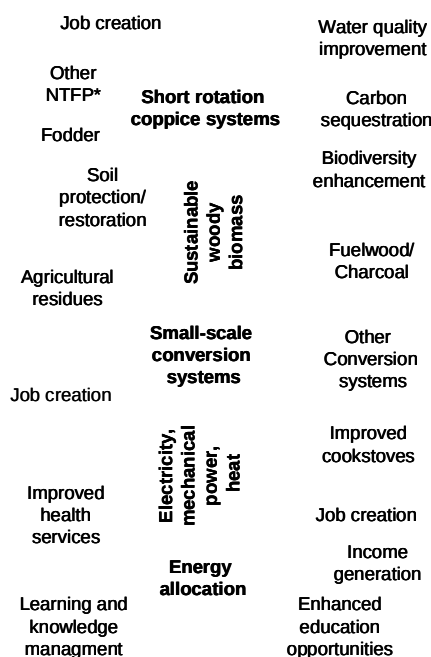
Job creation

Water quality improvement

Other NTFP*

Short rotation coppice systems

Carbon sequestration

Fodder

Biodiversity enhancement

Soil protection/ restoration

Sustainable woody biomass

Fuelwood/ Charcoal

Agricultural residues

Small-scale conversion systems

Other Conversion systems

Job creation

Improved cookstoves

Electricity, mechanical power, heat

Improved health services

Job creation

Income generation

Energy allocation

Learning and knowledge managment

Enhanced education opportunities